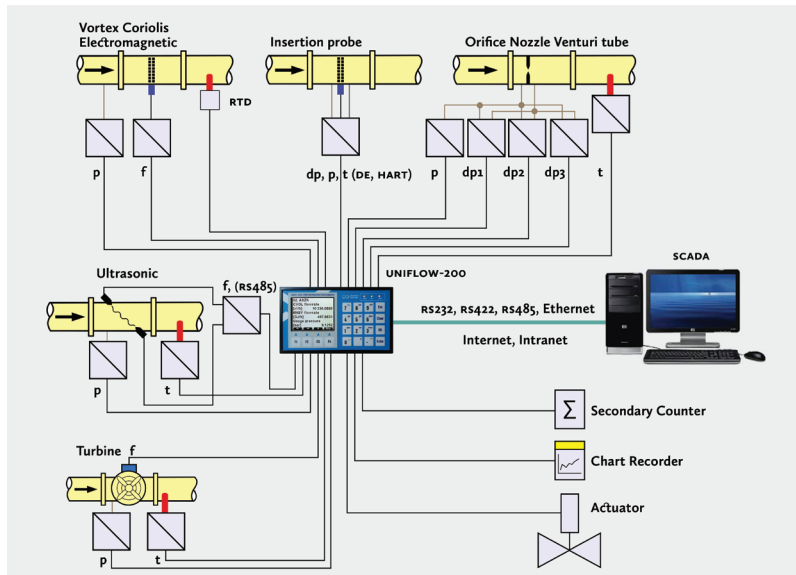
Vortex Coriolis Electromagnetic

Insertion probe

Orifice Nozzle Venturi tube

RTD

p

f

dp, p, t (DE, HART)

p

dp1

dp2

dp3

t

UNIFLOW-200

SCADA

Ultrasonic

f, (RS485)

RS232, RS422, RS485, Ethernet

Internet, Intranet

p

t

Secondary Counter

Chart Recorder

Turbine f

Actuator

p

t